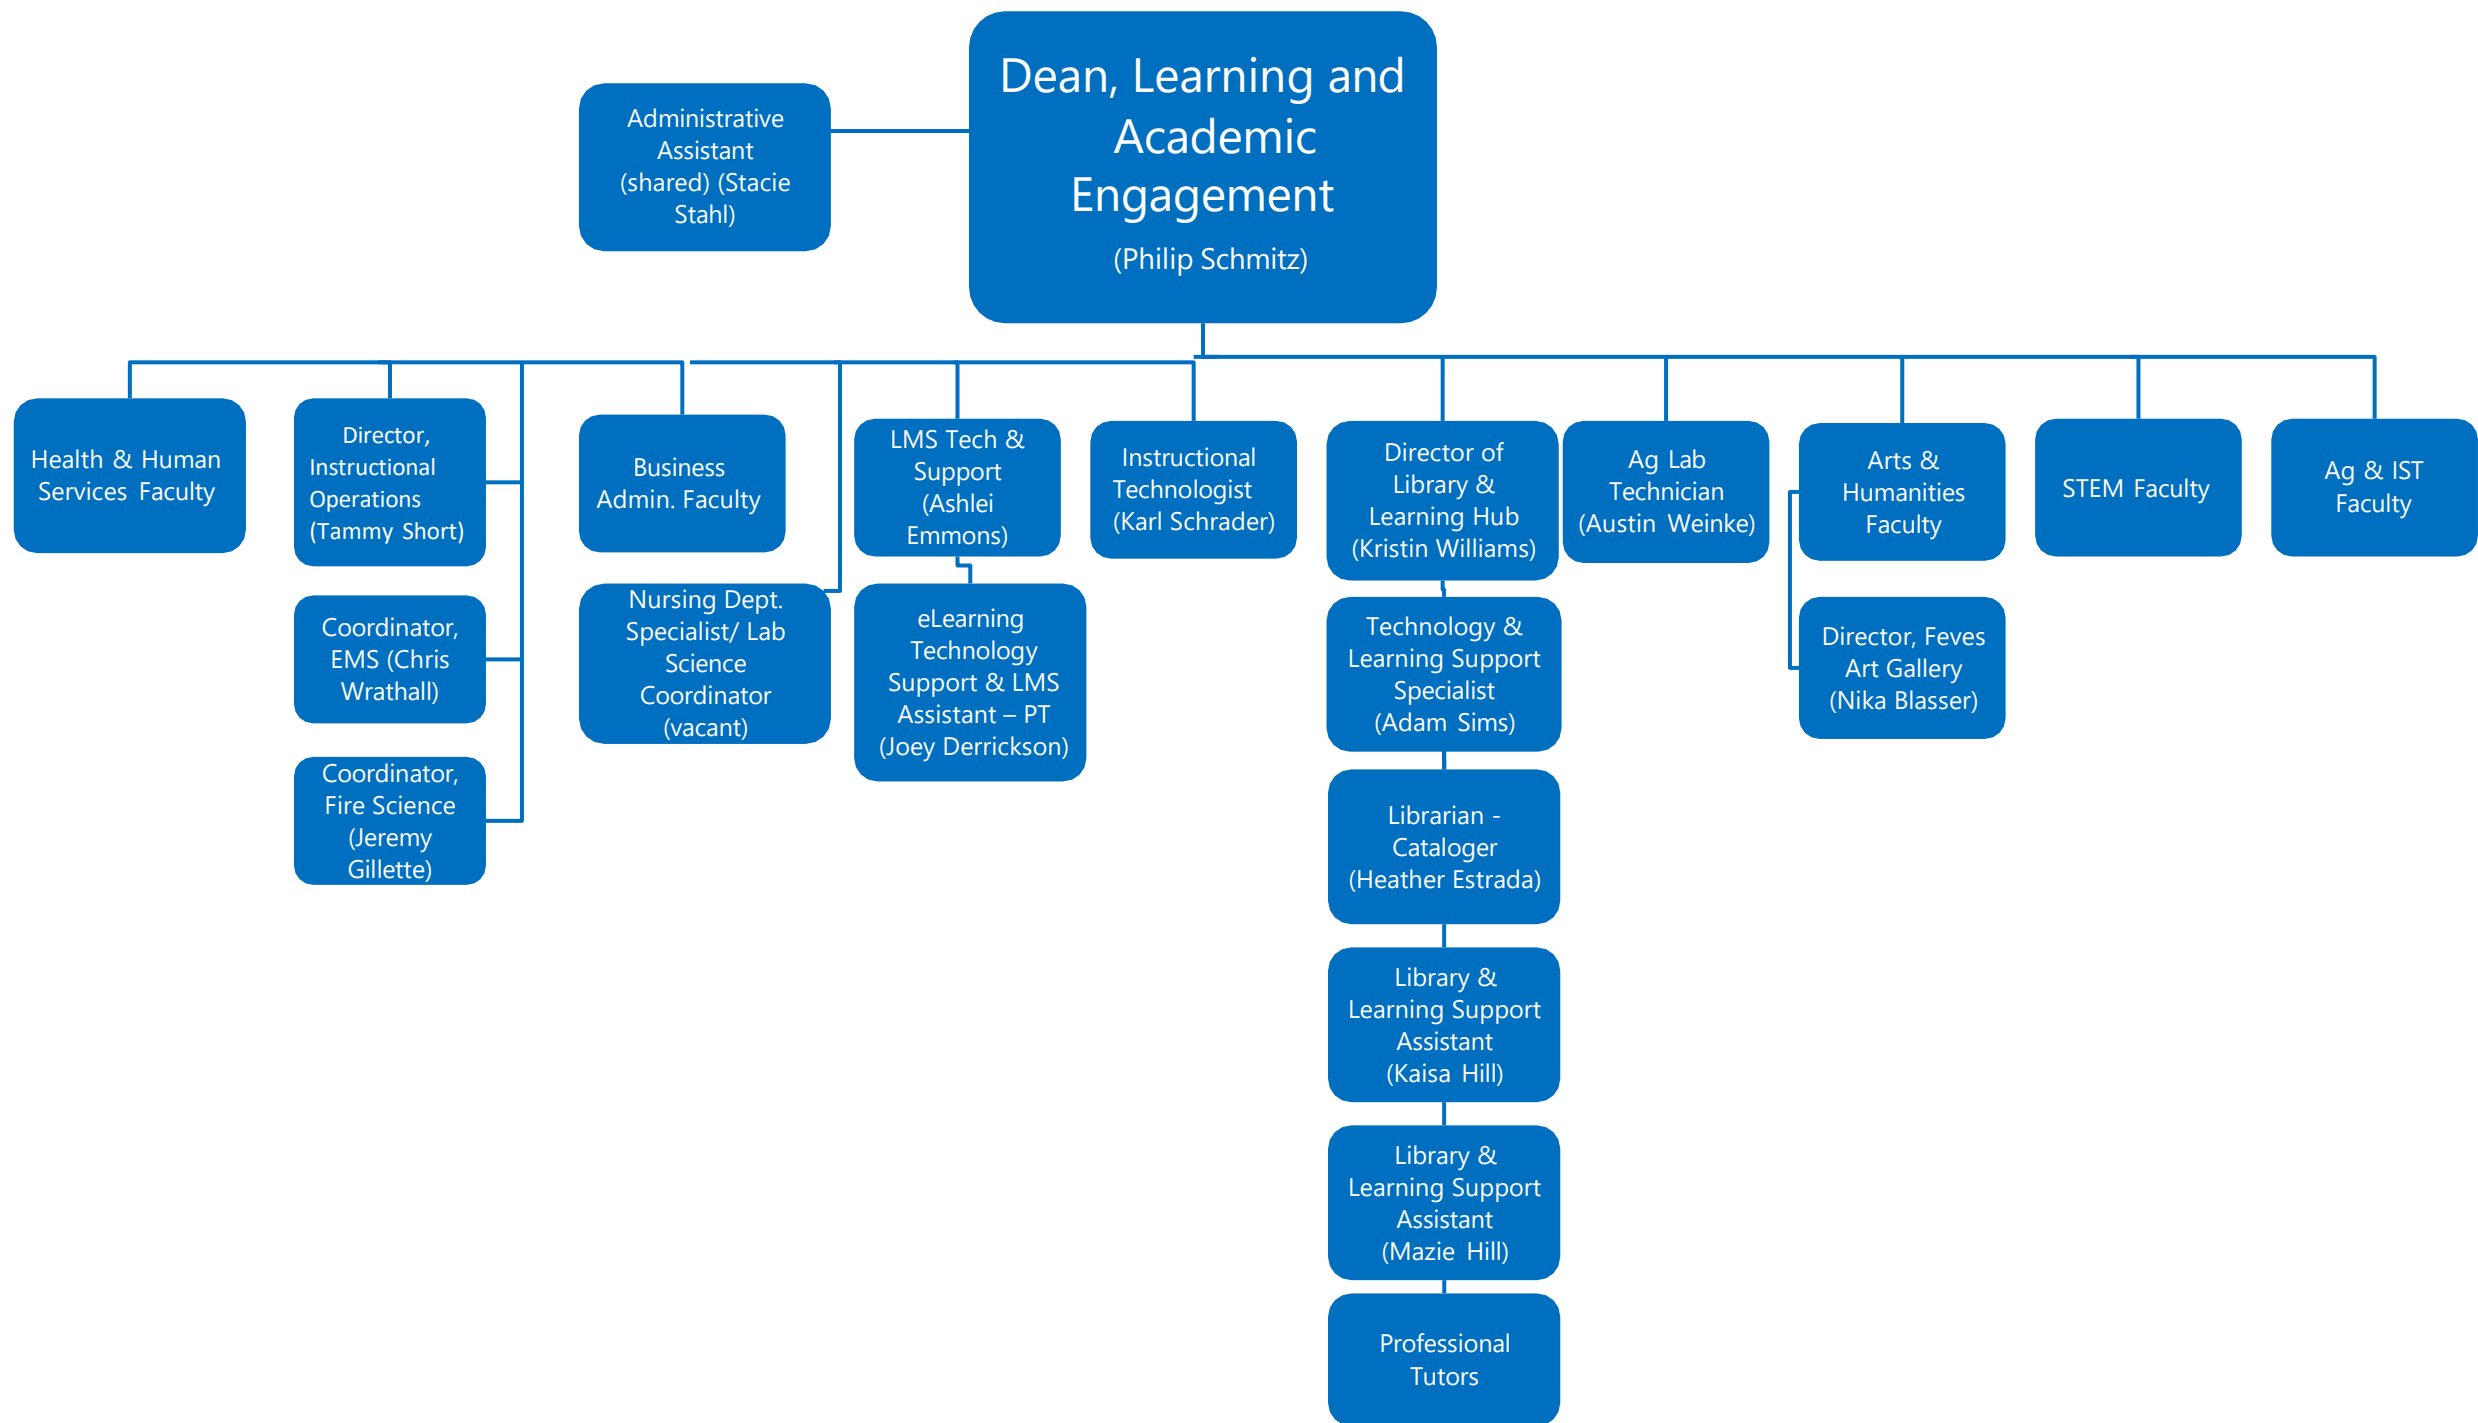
Dean, Learning and Academic Engagement
(Philip Schmitz)

Administrative Assistant (shared) (Stacie Stahl)

Health & Human Services Faculty

Director, Instructional Operations (Tammy Short)

Coordinator, EMS (Chris Wrathall)

Coordinator, Fire Science (Jeremy Gillette)

Business Admin. Faculty

Nursing Dept. Specialist/ Lab Science Coordinator (vacant)

LMS Tech & Support (Ashlei Emmons)

eLearning Technology Support & LMS Assistant – PT (Joey Derrickson)

Instructional Technologist (Karl Schrader)

Director of Library & Learning Hub (Kristin Williams)

Technology & Learning Support Specialist (Adam Sims)

Librarian - Cataloger (Heather Estrada)

Library & Learning Support Assistant (Kaisa Hill)

Library & Learning Support Assistant (Mazie Hill)

Professional Tutors

Ag Lab Technician (Austin Weinke)

Arts & Humanities Faculty

Director, Feves Art Gallery (Nika Blasser)

STEM Faculty

Ag & IST Faculty